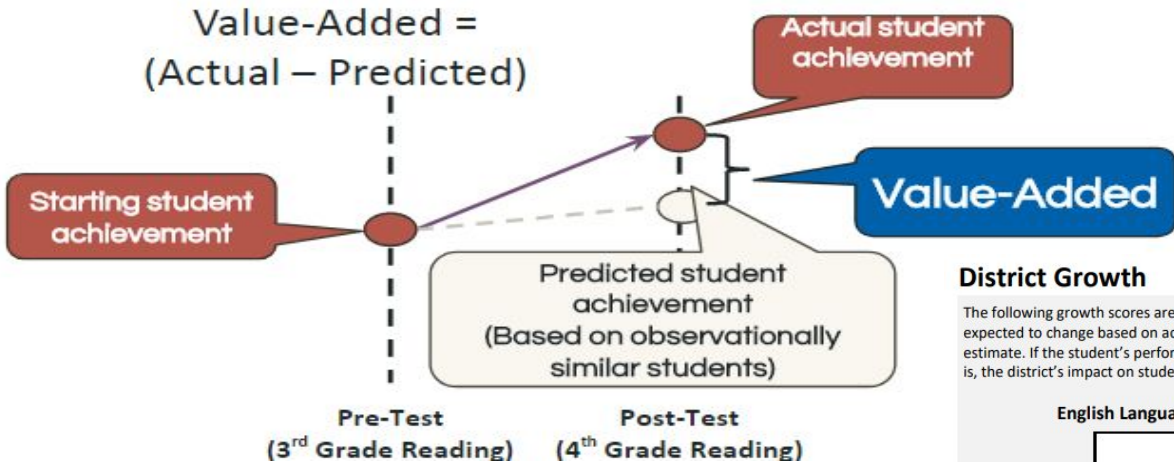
Value-Added =
(Actual – Predicted)

Actual student achievement

Starting student achievement

Value-Added

Predicted student achievement
(Based on observationally similar students)

Pre-Test
(3$^{rd}$ Grade Reading)

Post-Test
(4$^{th}$ Grade Reading)

District Growth

The following growth scores are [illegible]
expected to change based on ac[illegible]
estimate. If the student's perfor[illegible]
is, the district's impact on stude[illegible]

English Langua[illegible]